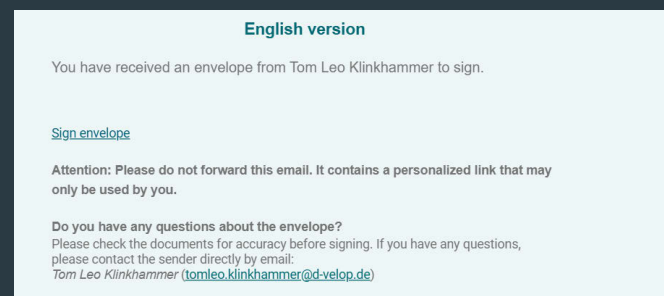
English version

You have received an envelope from Tom Leo Klinkhammer to sign.

Sign envelope

Attention: Please do not forward this email. It contains a personalized link that may only be used by you.

Do you have any questions about the envelope?
Please check the documents for accuracy before signing. If you have any questions, please contact the sender directly by email:
Tom Leo Klinkhammer (tomleo.klinkhammer@d-velop.de)